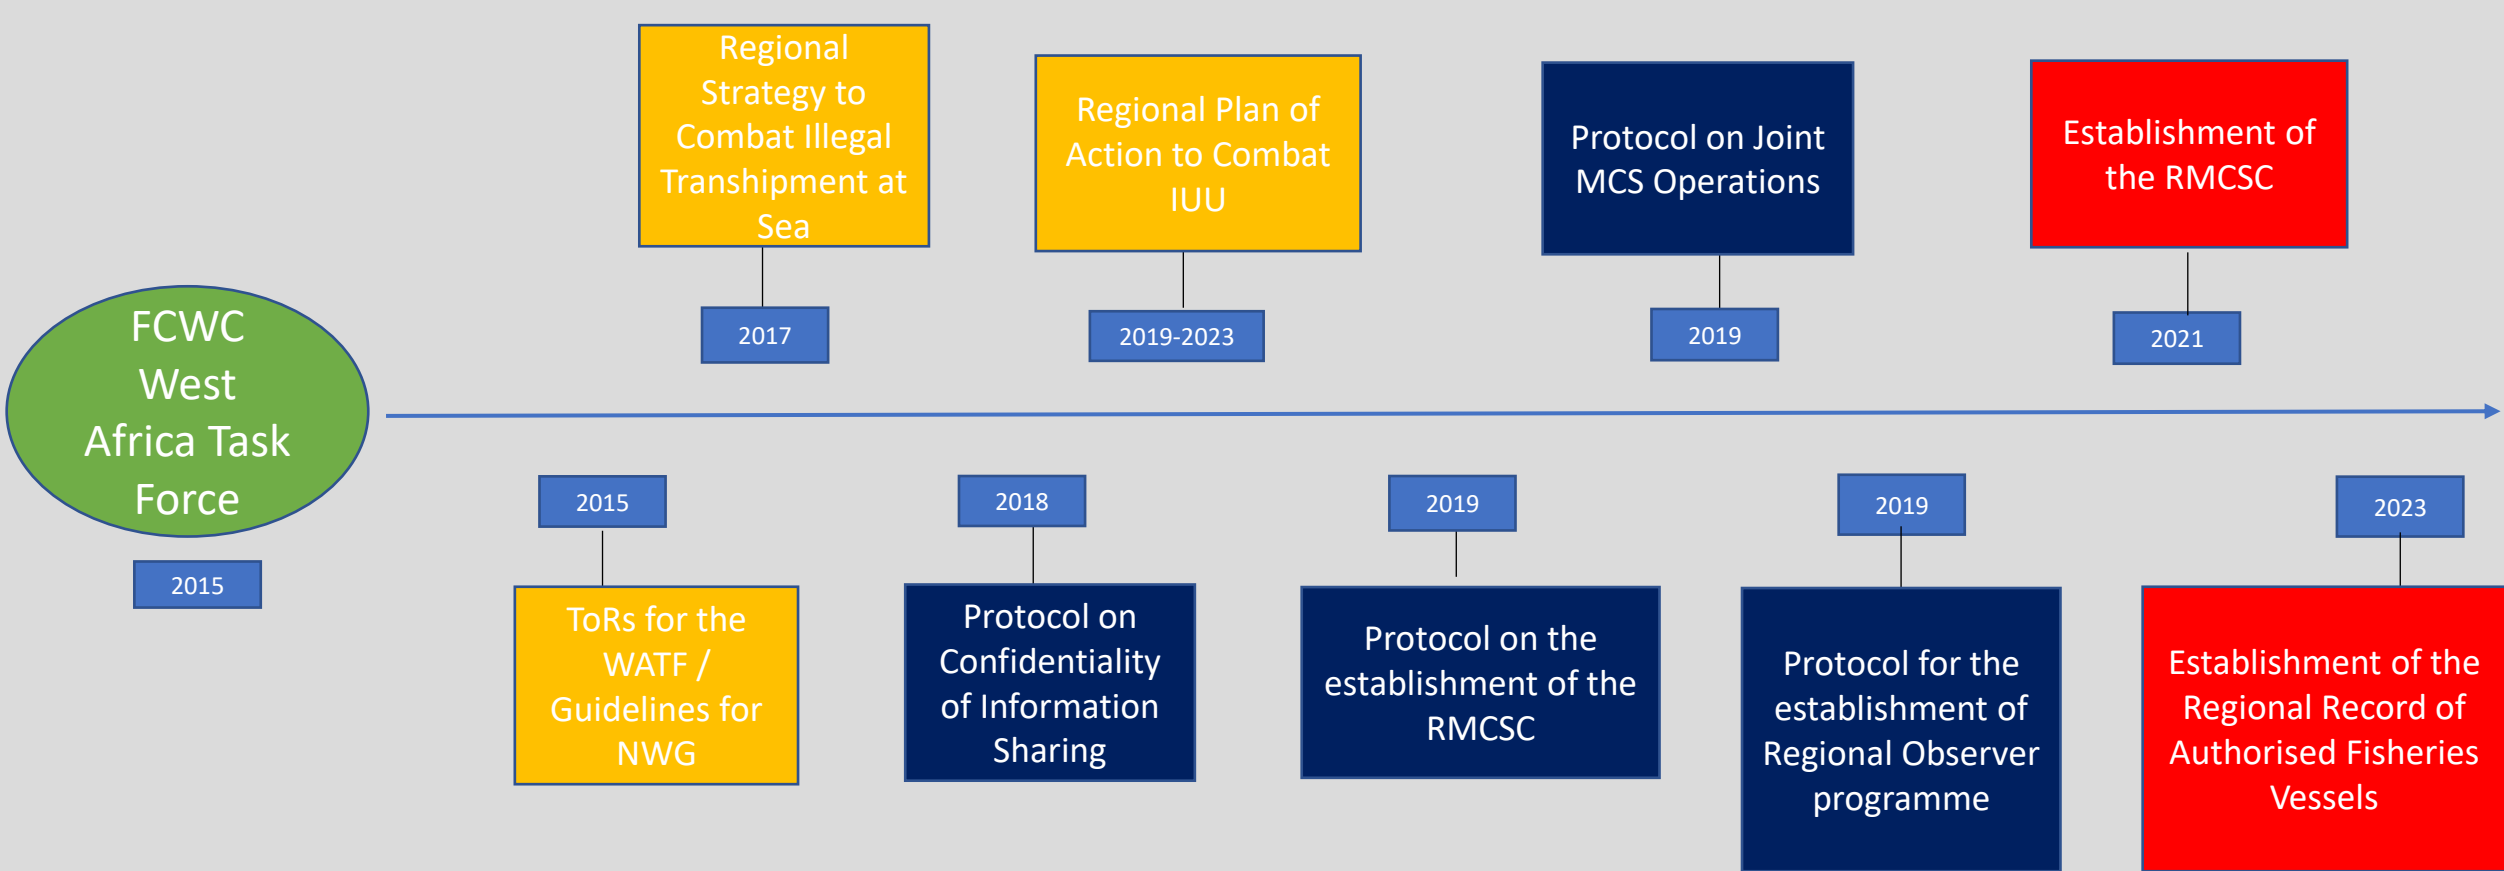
FCWC West Africa Task Force

2015

Regional Strategy to Combat Illegal Transhipment at Sea

2017

Regional Plan of Action to Combat IUU

2019-2023

Protocol on Joint MCS Operations

2019

Establishment of the RMCSC

2021

2015

ToRs for the WATF / Guidelines for NWG

2018

Protocol on Confidentiality of Information Sharing

2019

Protocol on the establishment of the RMCSC

2019

Protocol for the establishment of Regional Observer programme

2023

Establishment of the Regional Record of Authorised Fisheries Vessels